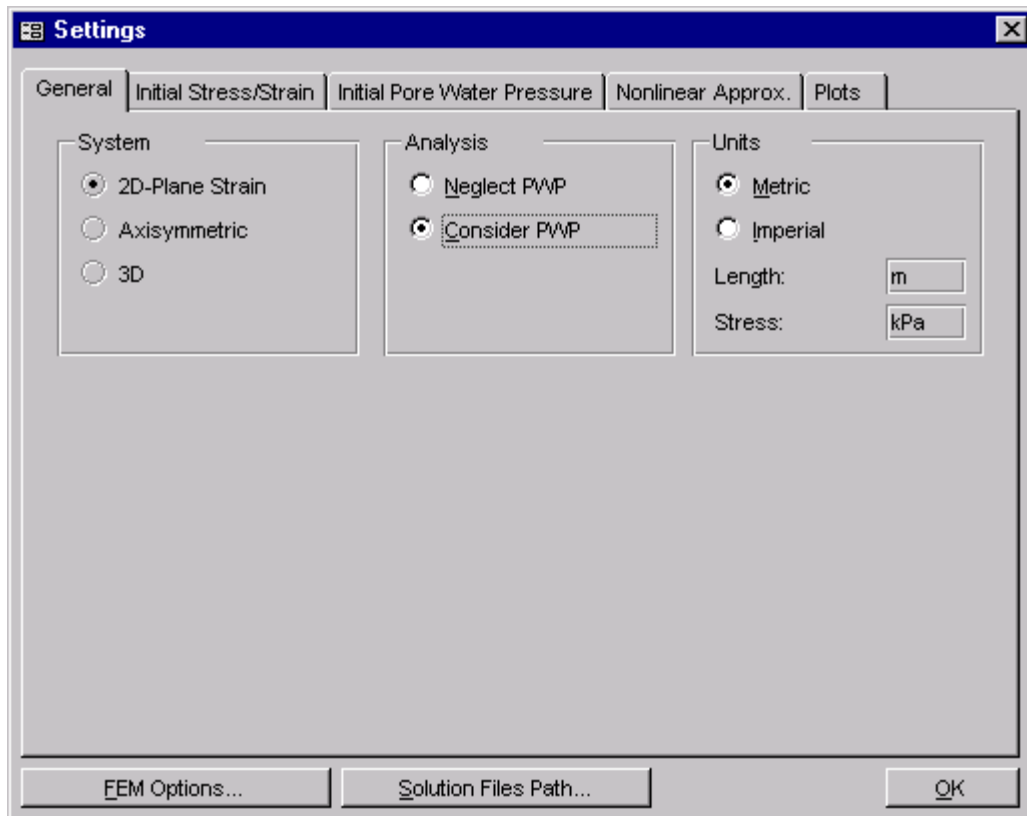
Settings

General | Initial Stress/Strain | Initial Pore Water Pressure | Nonlinear Approx. | Plots

System
2D-Plane Strain
Axisymmetric
3D

Analysis
Neglect PWP
Consider PWP

Units
Metric
Imperial
Length: m
Stress: kPa

FEM Options...
Solution Files Path...
OK